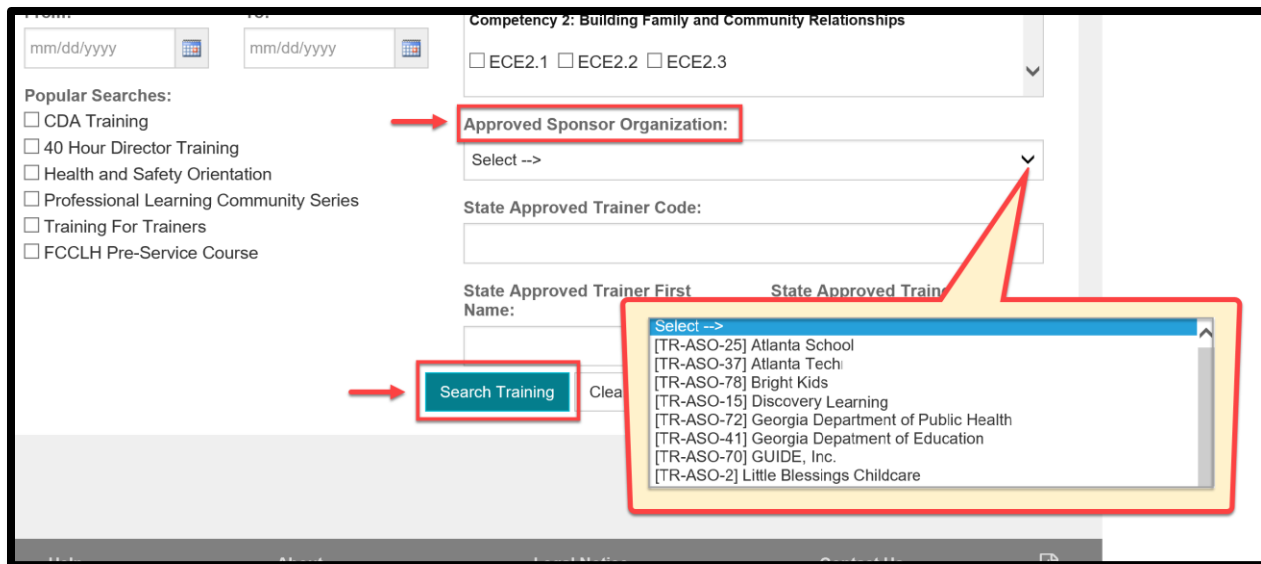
From: To:
mm/dd/yyyy mm/dd/yyyy

Popular Searches:
☐ CDA Training
☐ 40 Hour Director Training
☐ Health and Safety Orientation
☐ Professional Learning Community Series
☐ Training For Trainers
☐ FCCLH Pre-Service Course

Competency 2: Building Family and Community Relationships
☐ ECE2.1 ☐ ECE2.2 ☐ ECE2.3

Approved Sponsor Organization:
Select -->

State Approved Trainer Code:

State Approved Trainer First Name:

State Approved Traine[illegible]

Search Training
Clea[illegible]

Select -->
[TR-ASO-25] Atlanta School
[TR-ASO-37] Atlanta Tech
[TR-ASO-78] Bright Kids
[TR-ASO-15] Discovery Learning
[TR-ASO-72] Georgia Department of Public Health
[TR-ASO-41] Georgia Depatment of Education
[TR-ASO-70] GUIDE, Inc.
[TR-ASO-2] Little Blessings Childcare

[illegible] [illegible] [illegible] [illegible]